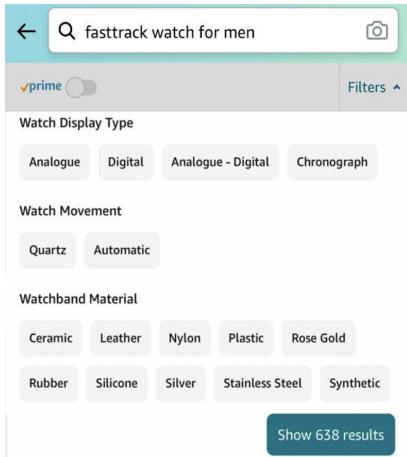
fasttrack watch for men

prime

Filters

Watch Display Type

Analogue
Digital
Analogue - Digital
Chronograph

Watch Movement

Quartz
Automatic

Watchband Material

Ceramic
Leather
Nylon
Plastic
Rose Gold
Rubber
Silicone
Silver
Stainless Steel
Synthetic

Show 638 results